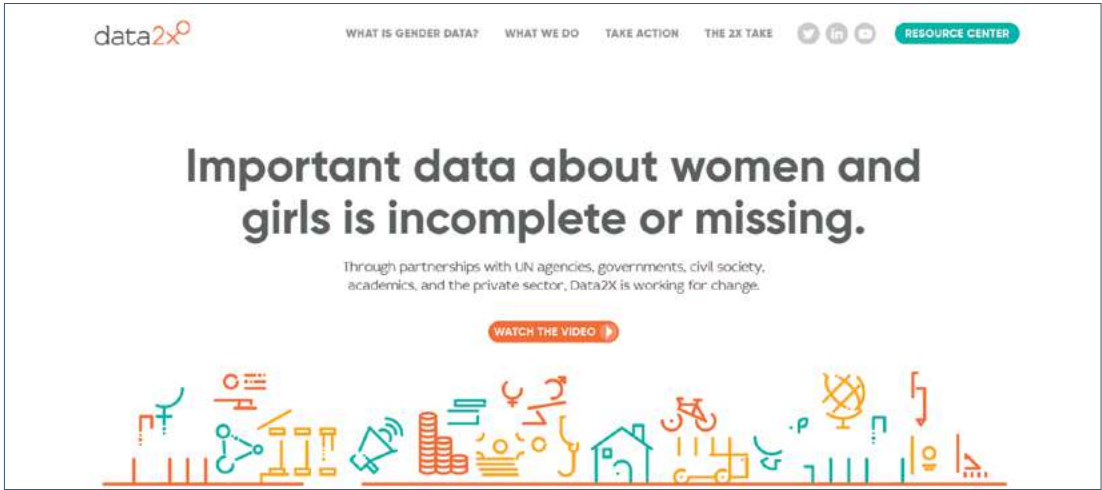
data2x

WHAT IS GENDER DATA? WHAT WE DO TAKE ACTION THE 2X TAKE RESOURCE CENTER

Important data about women and girls is incomplete or missing.

Through partnerships with UN agencies, governments, civil society, academics, and the private sector, Data2X is working for change.

WATCH THE VIDEO